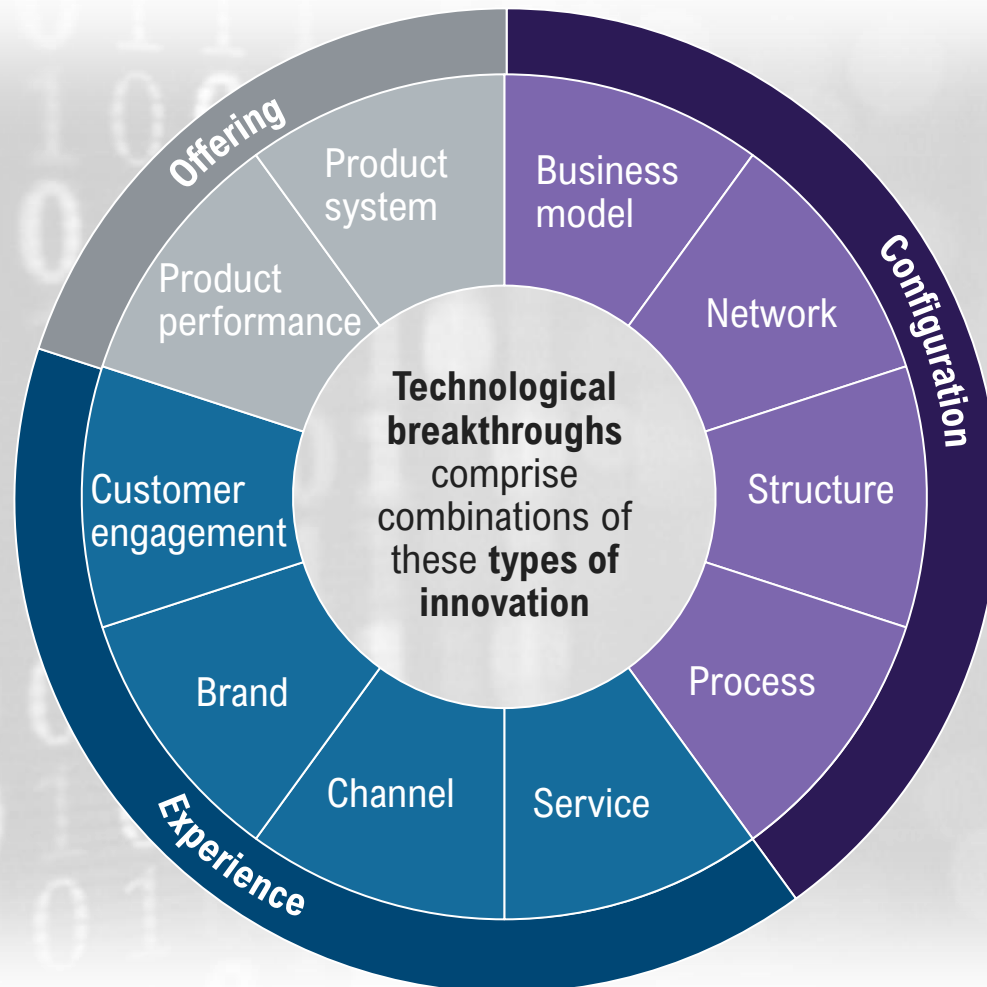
Offering

Product system

Product performance

Configuration

Business model

Network

Structure

Process

Experience

Customer engagement

Brand

Channel

Service

**Technological breakthroughs** comprise combinations of these **types of innovation**